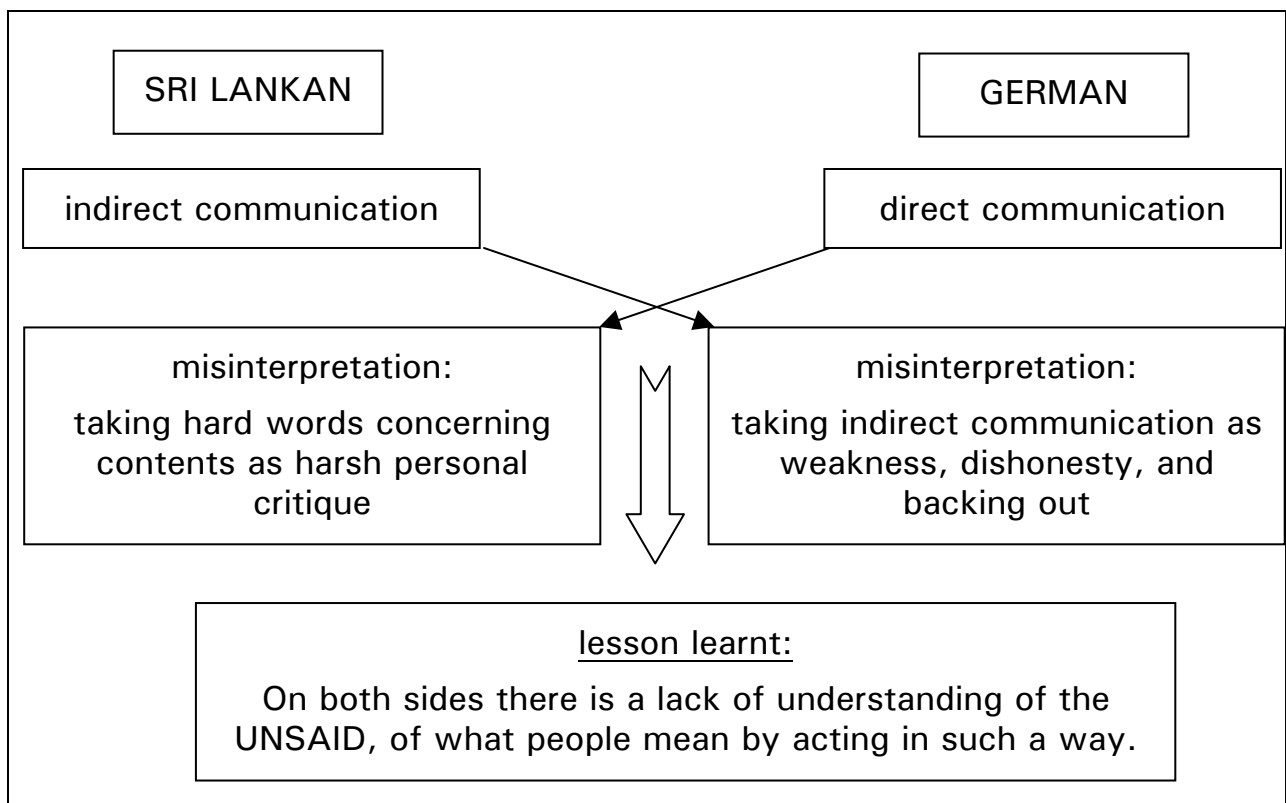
SRI LANKAN

GERMAN

indirect communication

direct communication

misinterpretation:

taking hard words concerning contents as harsh personal critique

misinterpretation:

taking indirect communication as weakness, dishonesty, and backing out

lesson learnt:

On both sides there is a lack of understanding of the UNSAID, of what people mean by acting in such a way.